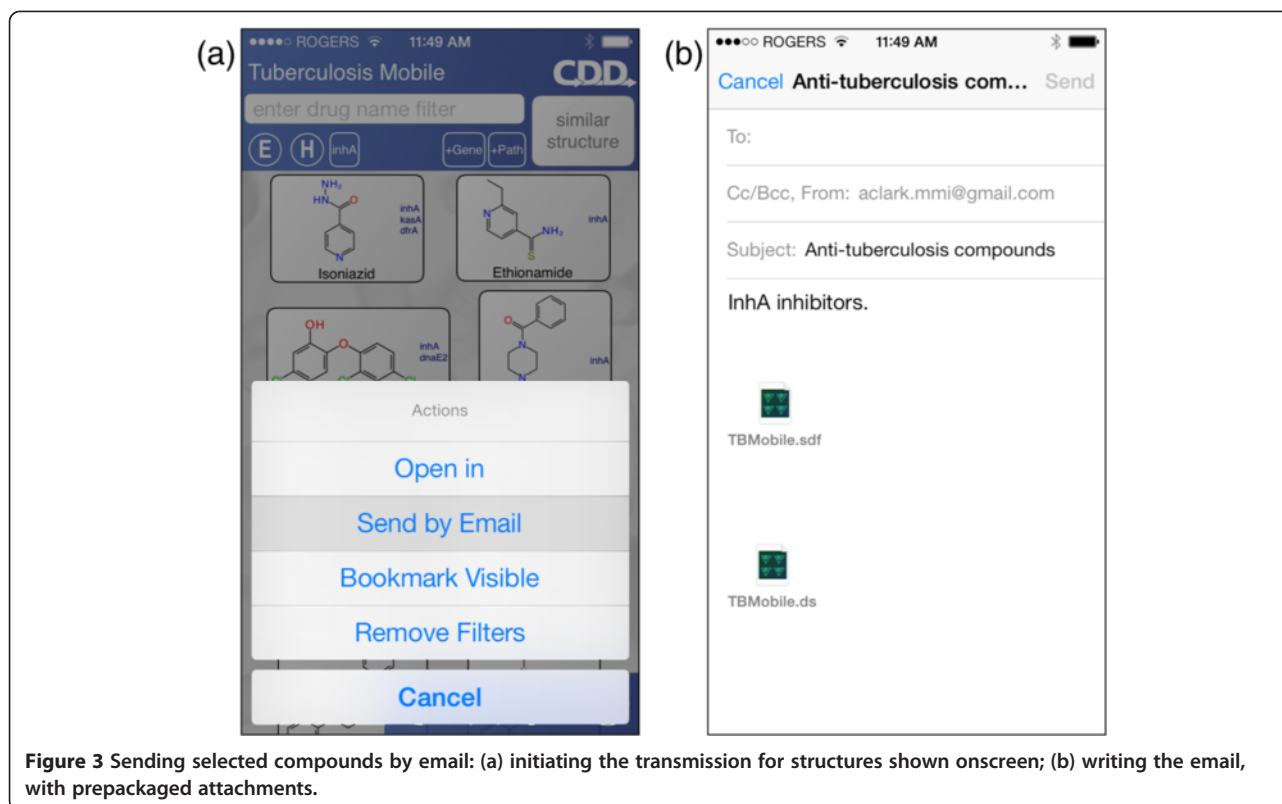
(a)

●●●●○ ROGERS 11:49 AM

Tuberculosis Mobile CDD

enter drug name filter

similar structure

E H inhA +Gene +Path

$NH_2$ HN O N inhA kasA dfrA Isoniazid

N S $NH_2$ inhA Ethionamide

OH O inhA dnaE2 Cl Cl Cl

O N N inhA

Actions

Open in

Send by Email

Bookmark Visible

Remove Filters

Cancel

(b)

●●●○○ ROGERS 11:49 AM

Cancel Anti-tuberculosis com... Send

To:

Cc/Bcc, From: aclark.mmi@gmail.com

Subject: Anti-tuberculosis compounds

InhA inhibitors.

TBMobile.sdf

TBMobile.ds

**Figure 3** Sending selected compounds by email: (a) initiating the transmission for structures shown onscreen; (b) writing the email, with prepackaged attachments.